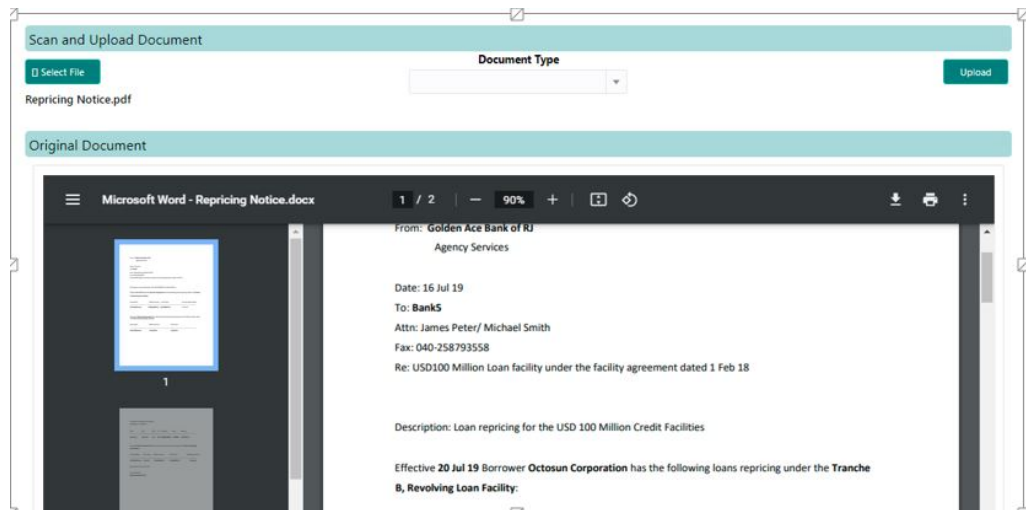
Scan and Upload Document

Select File

Document Type

Upload

Repricing Notice.pdf

Original Document

Microsoft Word - Repricing Notice.docx

1 / 2

90%

1

From: Golden Ace Bank of RJ
Agency Services

Date: 16 Jul 19

To: BankS

Attn: James Peter/ Michael Smith

Fax: 040-258793558

Re: USD100 Million Loan facility under the facility agreement dated 1 Feb 18

Description: Loan repricing for the USD 100 Million Credit Facilities

Effective 20 Jul 19 Borrower Octosun Corporation has the following loans repricing under the Tranche B, Revolving Loan Facility: